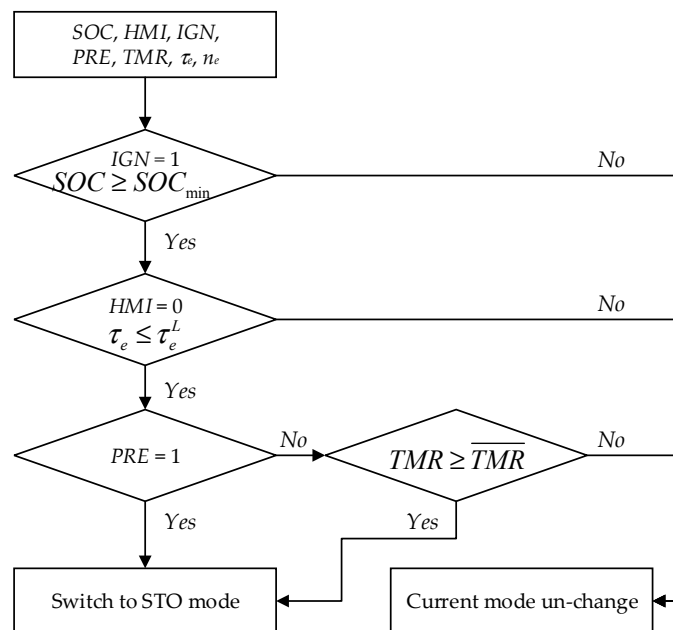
$SOC$, $HMI$, $IGN$, $PRE$, $TMR$, $\tau_e$, $n_e$

$IGN = 1$
$SOC \geq SOC_{\min}$

No

Yes

$HMI = 0$
$\tau_e \leq \tau_e^L$

No

Yes

$PRE = 1$

No

$TMR \geq \overline{TMR}$

No

Yes

Yes

Switch to STO mode

Current mode un-change